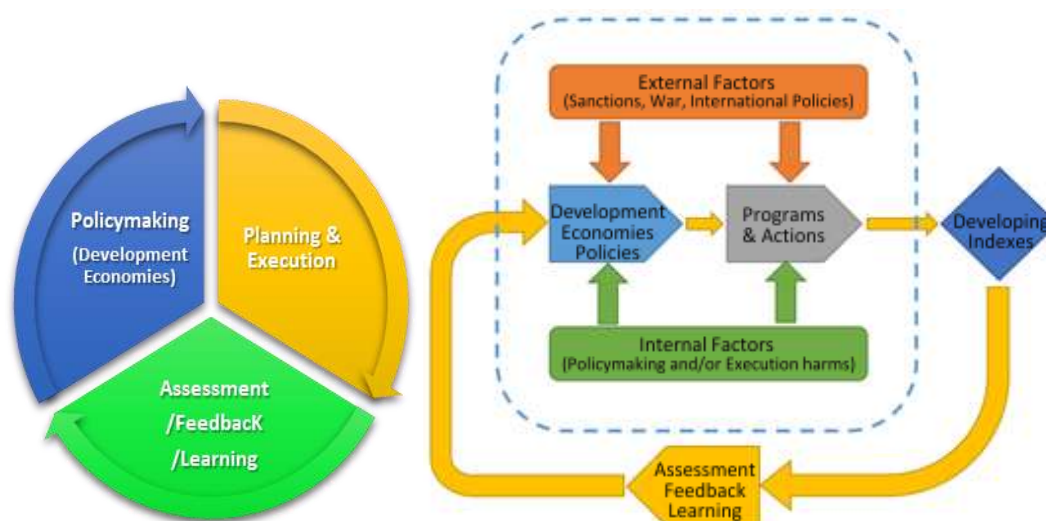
Policymaking
(Development Economies)

Planning & Execution

Assessment /FeedbacK /Learning

External Factors
(Sanctions, War, International Policies)

Development Economies Policies

Programs & Actions

Developing Indexes

Internal Factors
(Policymaking and/or Execution harms)

Assessment Feedback Learning